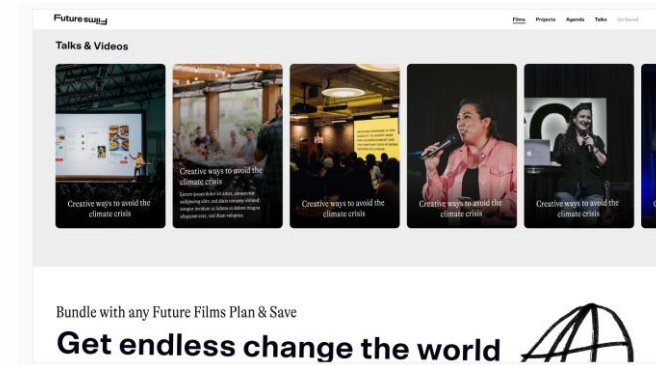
Future swilч

Films Projects Agenda Talks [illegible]

Talks & Videos

Creative ways to avoid the climate crisis

Creative ways to avoid the climate crisis
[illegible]

Creative ways to avoid the climate crisis

Creative ways to avoid the climate crisis

Creative ways to avoid the climate crisis

Bundle with any Future Films Plan & Save

Get endless change the world